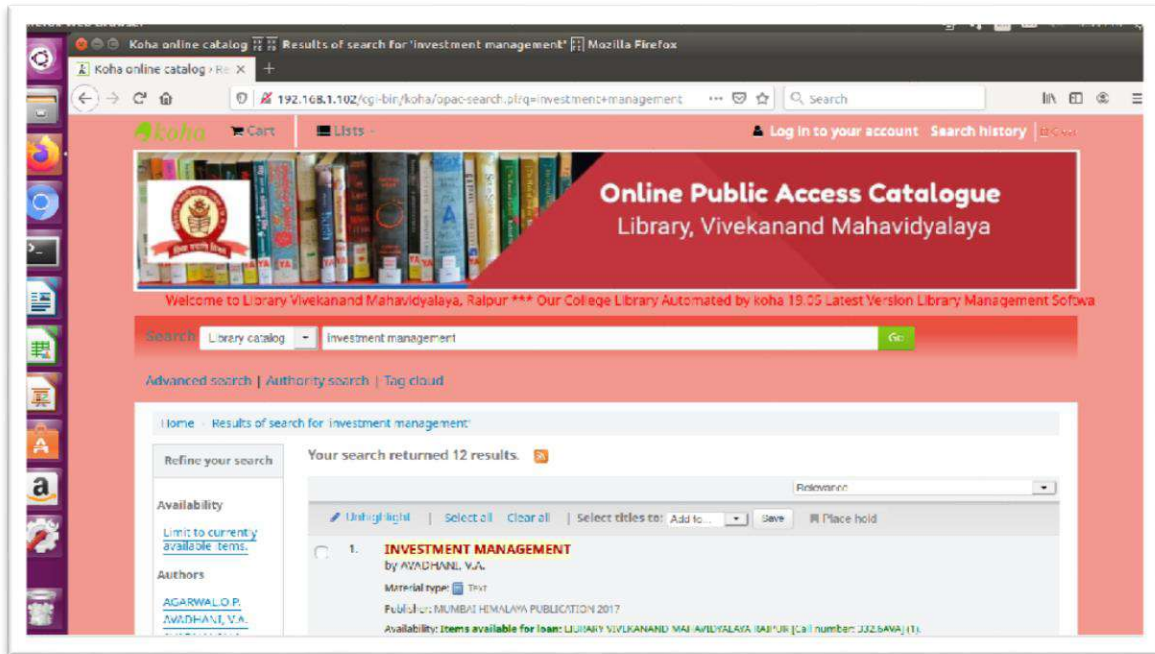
Koha online catalog › Results of search for 'investment management' Mozilla Firefox

Koha online catalog › Re ×

192.168.1.102/cgi-bin/koha/opac-search.pl?q=investment+management

Search

koha Cart Lists

Log in to your account Search history

Online Public Access Catalogue
Library, Vivekanand Mahavidyalaya

Welcome to Library Vivekanand Mahavidyalaya, Raipur *** Our College Library Automated by koha 19.05 Latest Version Library Management Softwa

Search Library catalog investment management Go

Advanced search | Authority search | Tag cloud

Home › Results of search for 'investment management'

Refine your search

Your search returned 12 results.

Relevance

Availability

Limit to currently available items.

Authors

AGARWAL O.P.
AVADHANI, V.A.

Unhighlight | Select all Clear all | Select titles to: Add to... Save Place hold

1. INVESTMENT MANAGEMENT
by AVADHANI, V.A.

Material type: Text

Publisher: MUMBAI HIMALAYA PUBLICATION 2017

Availability: Items available for loan: LIBRARY VIVEKANAND MAHAVIDYALAYA RAIPUR [Call number: 332.6AVA] (1).